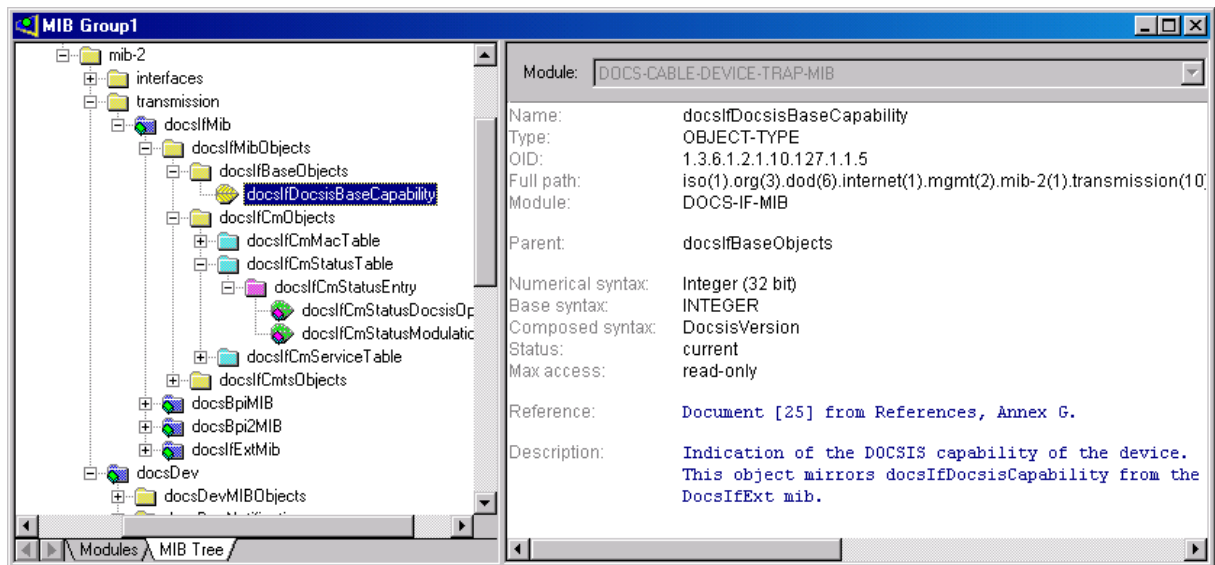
MIB Group1

mib-2
interfaces
transmission
docsIfMib
docsIfMibObjects
docsIfBaseObjects
docsIfDocsisBaseCapability
docsIfCmObjects
docsIfCmMacTable
docsIfCmStatusTable
docsIfCmStatusEntry
docsIfCmStatusDocsisOp
docsIfCmStatusModulatic
docsIfCmServiceTable
docsIfCmtsObjects
docsBpiMIB
docsBpi2MIB
docsIfExtMib
docsDev
docsDevMIBObjects
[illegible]

Modules MIB Tree

Module: DOCS-CABLE-DEVICE-TRAP-MIB

| | |
|---|---|
| Name: | docsIfDocsisBaseCapability |
| Type: | OBJECT-TYPE |
| OID: | 1.3.6.1.2.1.10.127.1.1.5 |
| Full path: | iso(1).org(3).dod(6).internet(1).mgmt(2).mib-2(1).transmission(10 |
| Module: | DOCS-IF-MIB |
| Parent: | docsIfBaseObjects |
| Numerical syntax: | Integer (32 bit) |
| Base syntax: | INTEGER |
| Composed syntax: | DocsisVersion |
| Status: | current |
| Max access: | read-only |
| Reference: | Document [25] from References, Annex G. |
| Description: | Indication of the DOCSIS capability of the device. This object mirrors docsIfDocsisCapability from the DocsIfExt mib. |